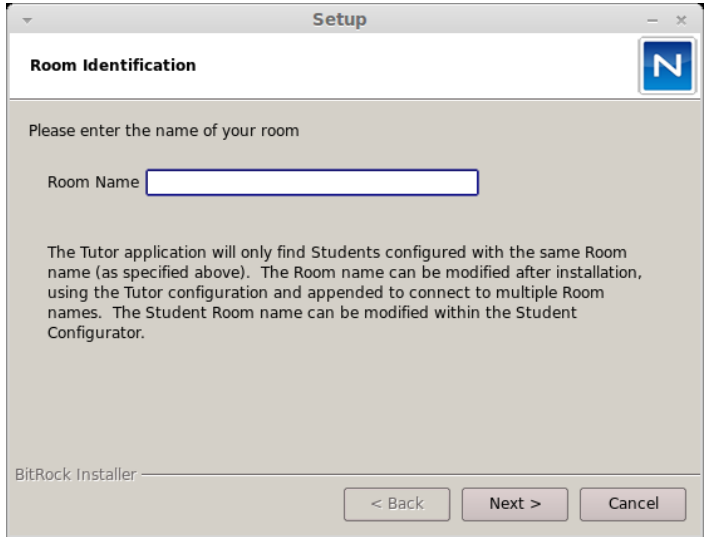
Setup

Room Identification

N

Please enter the name of your room

Room Name

The Tutor application will only find Students configured with the same Room name (as specified above). The Room name can be modified after installation, using the Tutor configuration and appended to connect to multiple Room names. The Student Room name can be modified within the Student Configurator.

BitRock Installer

< Back

Next >

Cancel